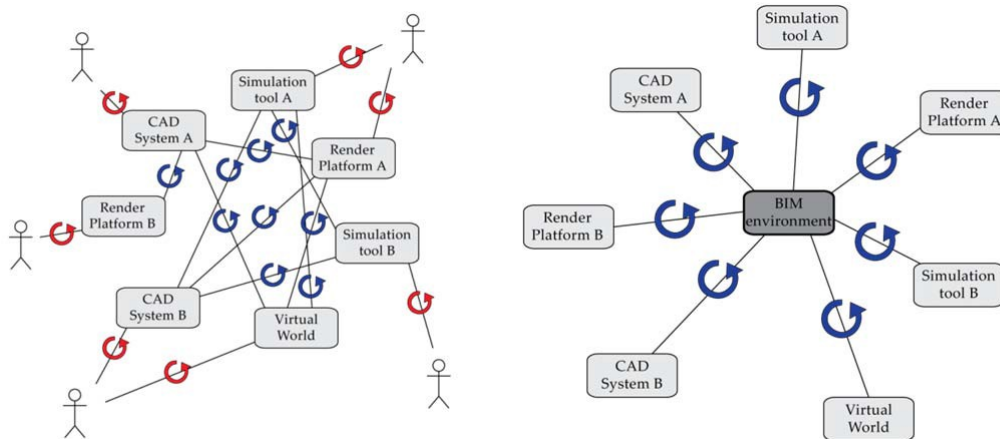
Simulation tool A

CAD System A

Render Platform A

Render Platform B

Simulation tool B

CAD System B

Virtual World

Simulation tool A

CAD System A

Render Platform A

Render Platform B

BIM environment

Simulation tool B

CAD System B

Virtual World